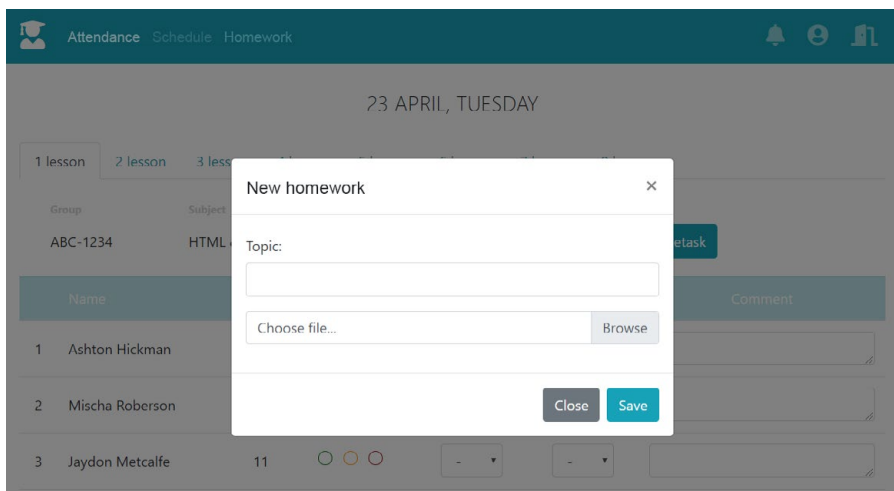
Attendance Schedule Homework

23 APRIL, TUESDAY

1 lesson 2 lesson 3 less

Group Subject
ABC-1234 HTML

etask

Name Comment

1 Ashton Hickman
2 Mischa Roberson
3 Jaydon Metcalfe 11 - -

New homework ×

Topic:

Choose file... Browse

Close Save